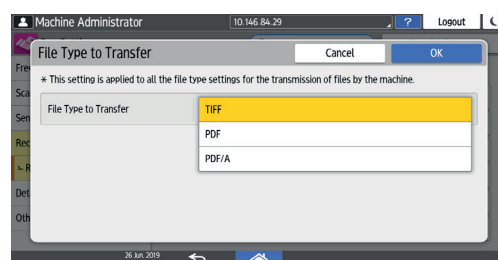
Machine Administrator
10.146.84.29
?
Logout
Fre
Sca
Ser
Rec
Det
Oth
File Type to Transfer
Cancel
OK
＊ This setting is applied to all the file type settings for the transmission of files by the machine.
File Type to Transfer
TIFF
PDF
PDF/A
26 Jun. 2019